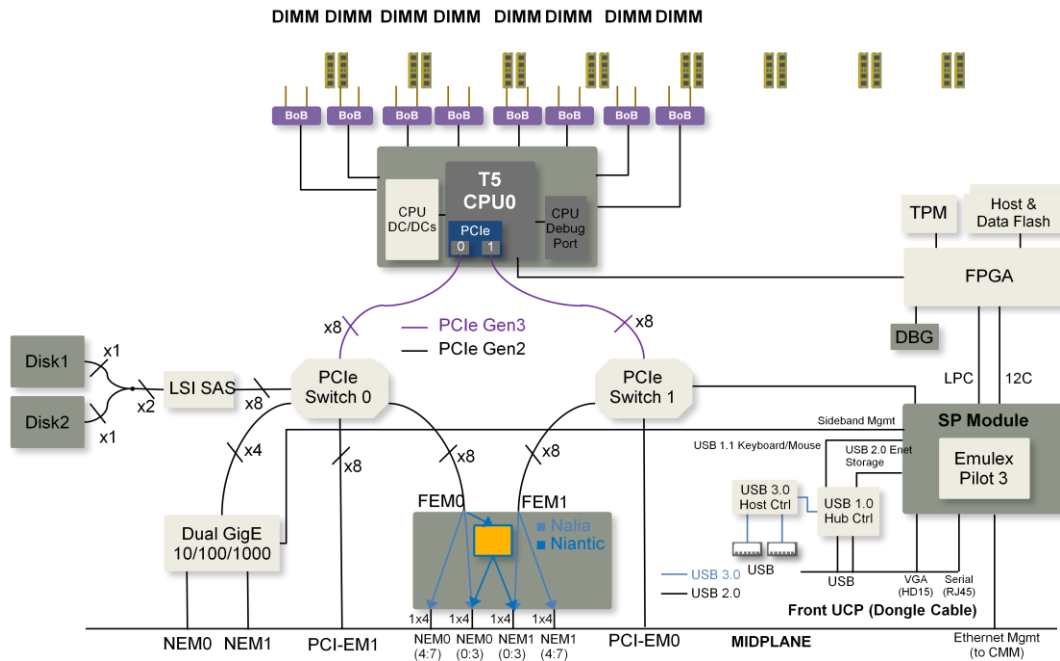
DIMM DIMM DIMM DIMM DIMM DIMM DIMM DIMM

BoB BoB BoB BoB BoB BoB BoB BoB

T5
CPU0

CPU DC/DCs

PCIe
0 1

CPU Debug Port

TPM

Host & Data Flash

FPGA

DBG

x8

PCIe Gen3

PCIe Gen2

x8

Disk1

Disk2

x1

x1

x2

LSI SAS

x8

PCIe Switch 0

PCIe Switch 1

LPC

12C

Sideband Mgmt

SP Module

USB 1.1 Keyboard/Mouse

USB 2.0 Enet Storage

Emulex Pilot 3

x4

x8

x8

x8

FEM0

FEM1

Nalia

Niantic

USB 3.0 Host Ctrl

USB 1.0 Hub Ctrl

USB

Dual GigE 10/100/1000

USB 3.0

USB 2.0

USB

VGA (HD15)

Serial (RJ45)

Front UCP (Dongle Cable)

1x4 1x4 1x4 1x4

NEM0

NEM1

PCI-EM1

NEM0 (4:7)

NEM0 (0:3)

NEM1 (0:3)

NEM1 (4:7)

PCI-EM0

MIDPLANE

Ethernet Mgmt (to CMM)